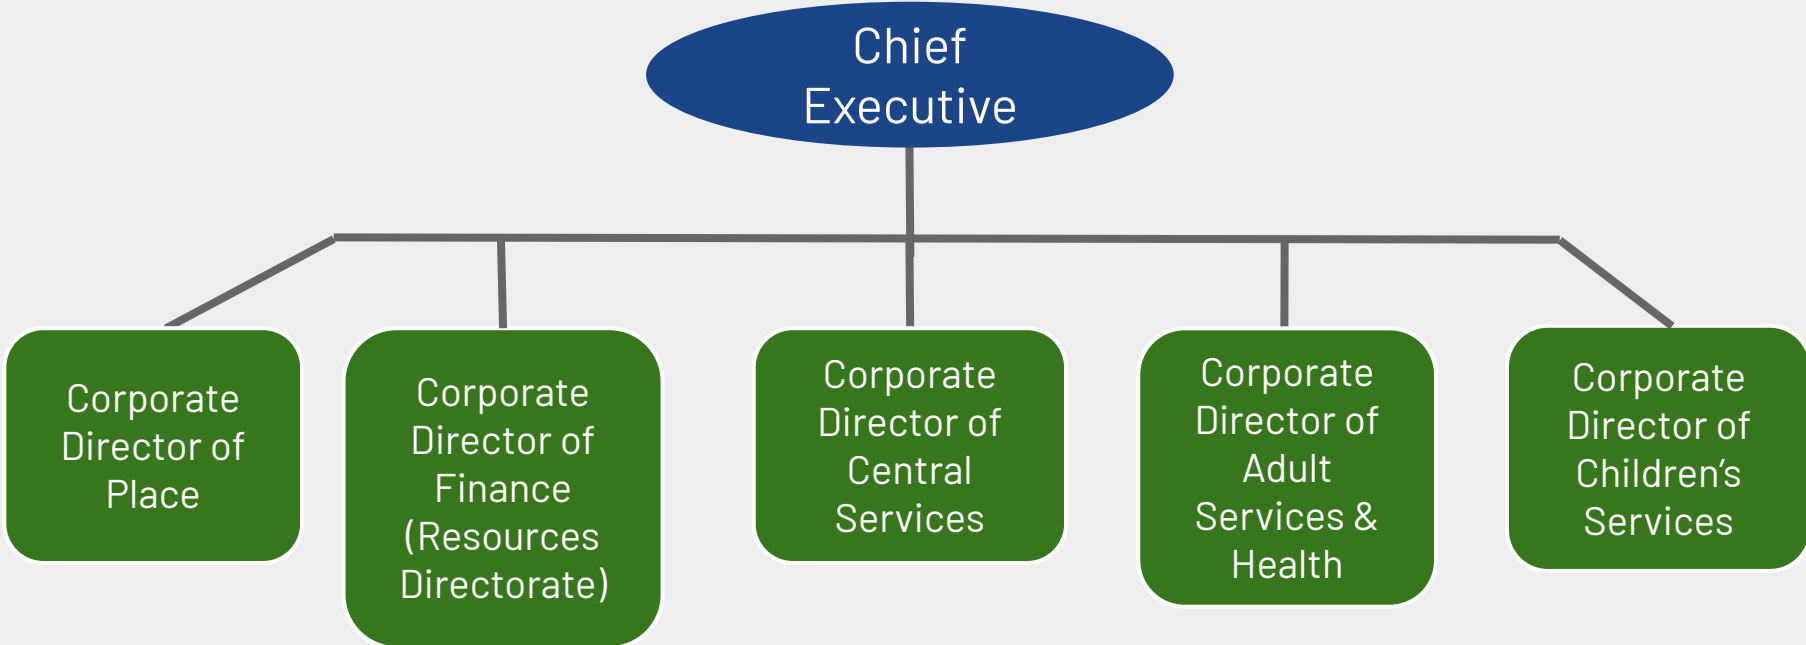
Chief Executive

Corporate Director of Place

Corporate Director of Finance (Resources Directorate)

Corporate Director of Central Services

Corporate Director of Adult Services & Health

Corporate Director of Children's Services